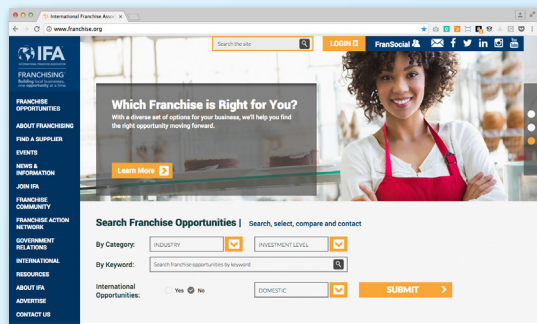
International Franchise Assoc ×

www.franchise.org

IFA
INTERNATIONAL FRANCHISE ASSOCIATION
FRANCHISING
Building local businesses one opportunity at a time.

Search the site

LOGIN

FranSocial

FRANCHISE OPPORTUNITIES
ABOUT FRANCHISING
FIND A SUPPLIER
EVENTS
NEWS & INFORMATION
JOIN IFA
FRANCHISE COMMUNITY
FRANCHISE ACTION NETWORK
GOVERNMENT RELATIONS
INTERNATIONAL
RESOURCES
ABOUT IFA
ADVERTISE
CONTACT US

Which Franchise is Right for You?

With a diverse set of options for your business, we'll help you find the right opportunity moving forward.

Learn More

Search Franchise Opportunities | Search, select, compare and contact

By Category: INDUSTRY INVESTMENT LEVEL

By Keyword: Search franchise opportunities by keyword

International Opportunities: Yes No DOMESTIC

SUBMIT